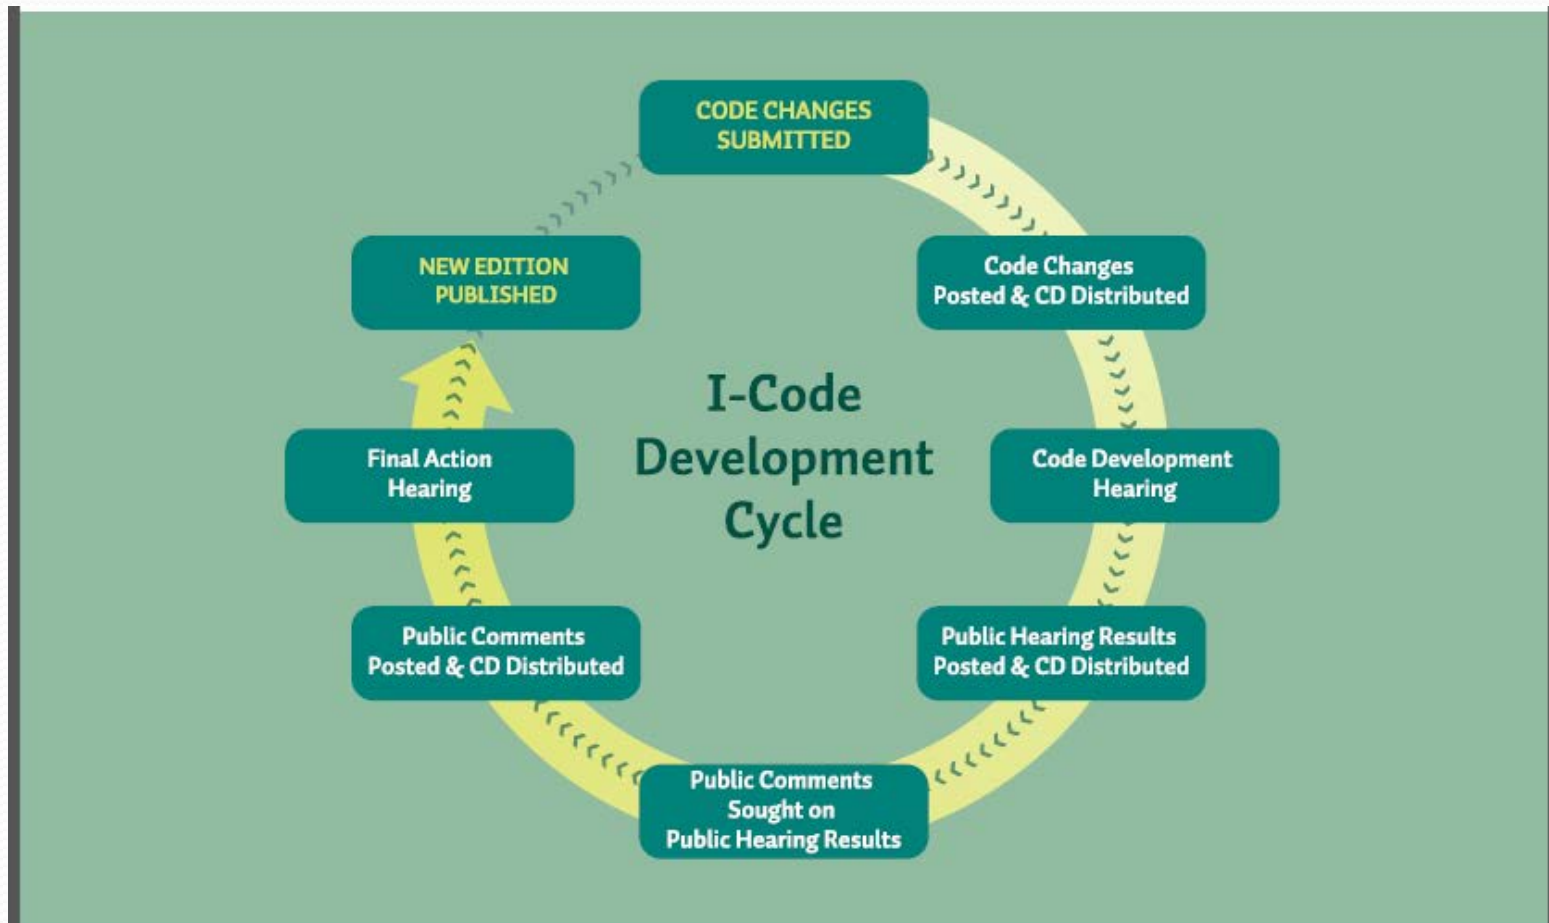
CODE CHANGES SUBMITTED

Code Changes Posted & CD Distributed

Code Development Hearing

Public Hearing Results Posted & CD Distributed

Public Comments Sought on Public Hearing Results

Public Comments Posted & CD Distributed

Final Action Hearing

NEW EDITION PUBLISHED

I-Code Development Cycle